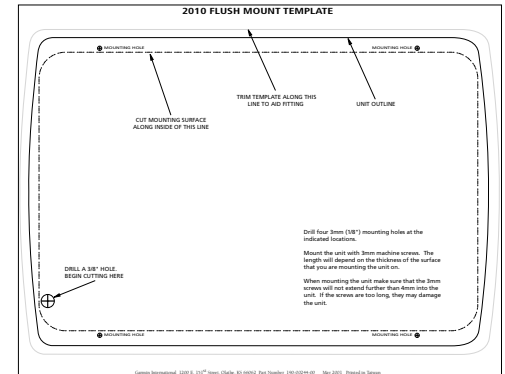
2010 FLUSH MOUNT TEMPLATE

MOUNTING HOLE

MOUNTING HOLE

TRIM TEMPLATE ALONG THIS LINE TO AID FITTING

UNIT OUTLINE

CUT MOUNTING SURFACE ALONG INSIDE OF THIS LINE

Drill four 3mm (1/8") mounting holes at the indicated locations.

Mount the unit with 3mm machine screws. The length will depend on the thickness of the surface that you are mounting the unit on.

When mounting the unit make sure that the 3mm screws will not extend further than 4mm into the unit. If the screws are too long, they may damage the unit.

DRILL A 3/8" HOLE. BEGIN CUTTING HERE

MOUNTING HOLE

MOUNTING HOLE

Garmin International 1200 E. 151$^{st}$ Street Olathe, KS 66062 Part Number 190-00244-00 Mar 2001 Printed in Taiwan